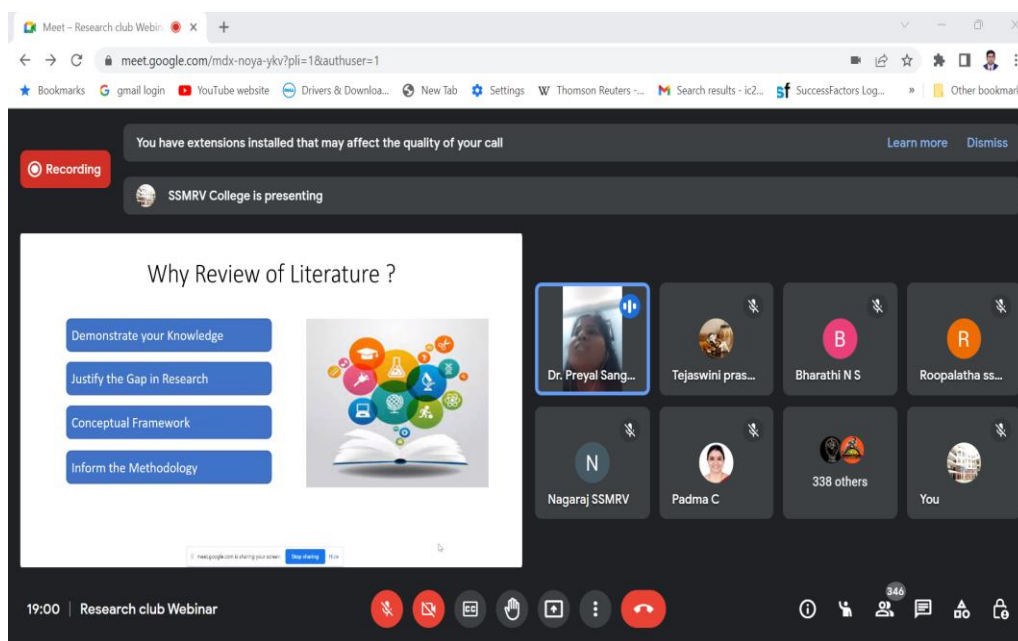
Meet – Research club Webin

meet.google.com/mdx-noya-ykv?pli=1&authuser=1

Bookmarks gmail login YouTube website Drivers & Downloa... New Tab Settings Thomson Reuters -... Search results - ic2... SuccessFactors Log... » Other bookmarks

You have extensions installed that may affect the quality of your call Learn more Dismiss

Recording

SSMRV College is presenting

Why Review of Literature ?

Demonstrate your Knowledge

Justify the Gap in Research

Conceptual Framework

Inform the Methodology

meet.google.com is sharing your screen. Stop sharing Hide

Dr. Preyal Sang...

Tejaswini pras...

B
Bharathi N S

R
Roopalatha ss...

N
Nagaraj SSMRV

Padma C

338 others

You

19:00 | Research club Webinar

346